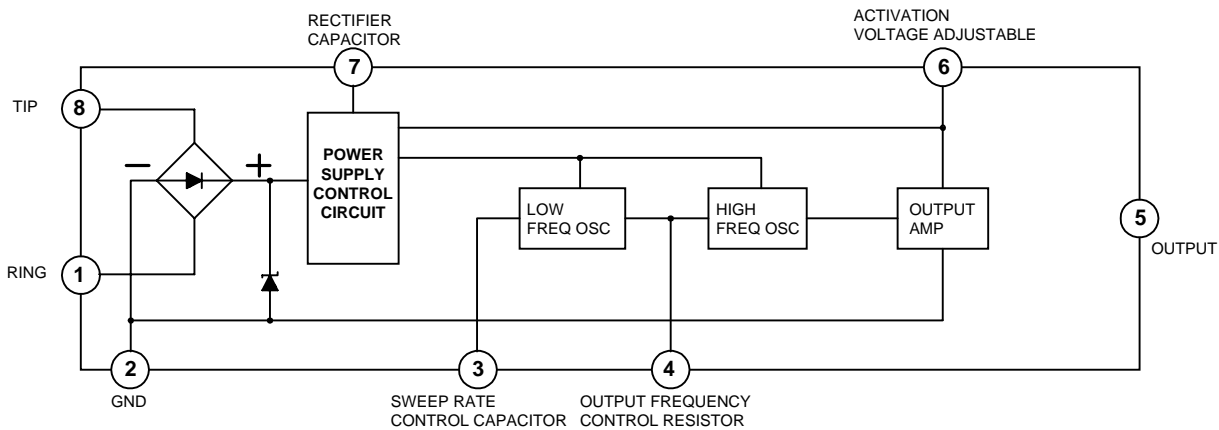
RECTIFIER CAPACITOR

7

ACTIVATION VOLTAGE ADJUSTABLE

6

TIP

8

−

+

POWER SUPPLY CONTROL CIRCUIT

LOW FREQ OSC

HIGH FREQ OSC

OUTPUT AMP

5

OUTPUT

RING

1

2

GND

3

SWEEP RATE CONTROL CAPACITOR

4

OUTPUT FREQUENCY CONTROL RESISTOR